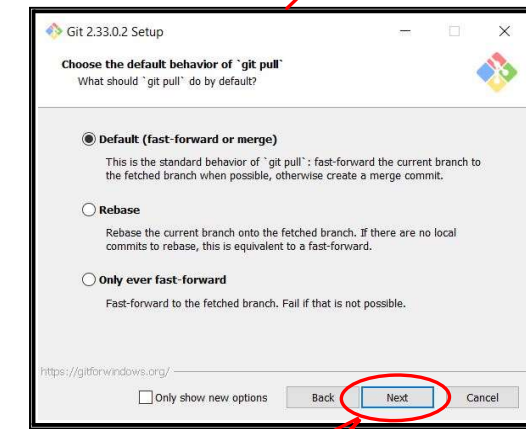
Git 2.33.0.2 Setup

Choose the default behavior of `git pull`
What should `git pull` do by default?

Default (fast-forward or merge)
This is the standard behavior of `git pull`: fast-forward the current branch to the fetched branch when possible, otherwise create a merge commit.

Rebase
Rebase the current branch onto the fetched branch. If there are no local commits to rebase, this is equivalent to a fast-forward.

Only ever fast-forward
Fast-forward to the fetched branch. Fail if that is not possible.

https://gitforwindows.org/

Only show new options

Back

Next

Cancel